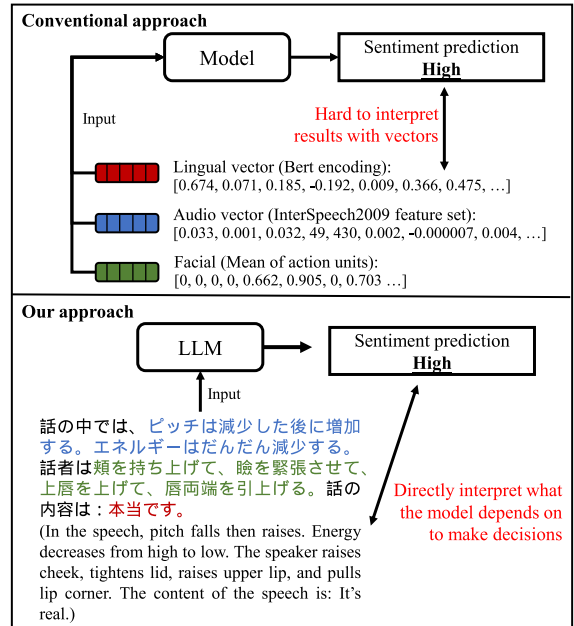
Conventional approach

Model

Sentiment prediction
High

Input

Hard to interpret results with vectors

Lingual vector (Bert encoding):
[0.674, 0.071, 0.185, -0.192, 0.009, 0.366, 0.475, …]

Audio vector (InterSpeech2009 feature set):
[0.033, 0.001, 0.032, 49, 430, 0.002, -0.000007, 0.004, …]

Facial (Mean of action units):
[0, 0, 0, 0, 0.662, 0.905, 0, 0.703 …]

Our approach

LLM

Sentiment prediction
High

Input

話の中では、ピッチは減少した後に増加する。エネルギーはだんだん減少する。話者は頬を持ち上げて、瞼を緊張させて、上唇を上げて、唇両端を引上げる。話の内容は：本当です。
(In the speech, pitch falls then raises. Energy decreases from high to low. The speaker raises cheek, tightens lid, raises upper lip, and pulls lip corner. The content of the speech is: It's real.)

Directly interpret what the model depends on to make decisions